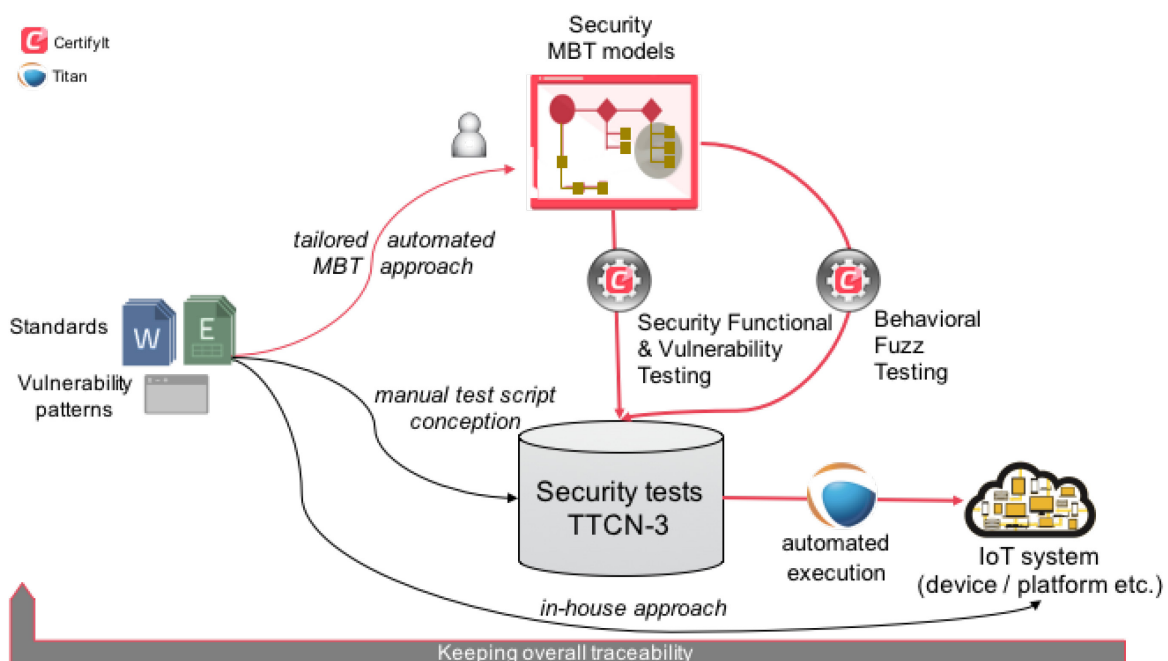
CertifyIt

Titan

Security MBT models

tailored MBT

automated approach

Standards

W

E

Vulnerability patterns

Security Functional & Vulnerability Testing

Behavioral Fuzz Testing

manual test script conception

Security tests TTCN-3

automated execution

IoT system (device / platform etc.)

in-house approach

Keeping overall traceability